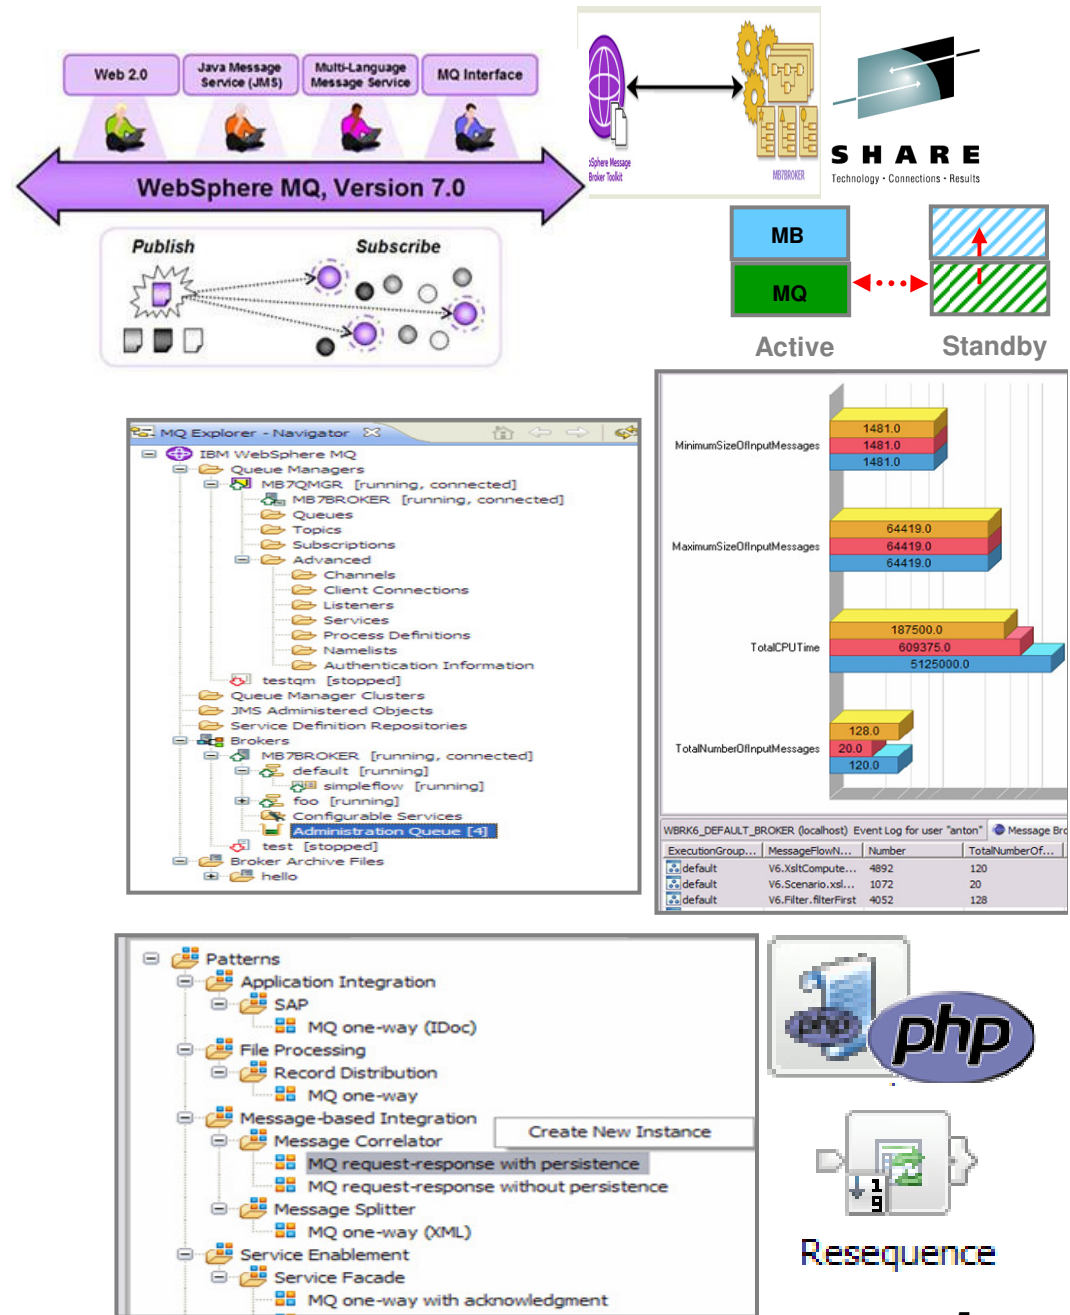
Web 2.0

Java Message Service (JMS)

Multi-Language Message Service

MQ Interface

WebSphere MQ, Version 7.0

Publish

Subscribe

Sphere Message Broker Toolkit

MB7BROKER

SHARE
Technology • Connections • Results

MB

MQ

Active

Standby

MQ Explorer - Navigator

IBM WebSphere MQ
Queue Managers
MB7QMGR [running, connected]
MB7BROKER [running, connected]
Queues
Topics
Subscriptions
Advanced
Channels
Client Connections
Listeners
Services
Process Definitions
Namelists
Authentication Information
testqm [stopped]
Queue Manager Clusters
JMS Administered Objects
Service Definition Repositories
Brokers
MB7BROKER [running, connected]
default [running]
simpleflow [running]
foo [running]
Configurable Services
Administration Queue [4]
test [stopped]
Broker Archive Files
hello

MinimumSizeOfInputMessages
1481.0
1481.0
1481.0

MaximumSizeOfInputMessages
64419.0
64419.0
64419.0

TotalCPUTime
187500.0
609375.0
5125000.0

TotalNumberOfInputMessages
128.0
20.0
120.0

WBRK6_DEFAULT_BROKER (localhost) Event Log for user "anton"

Message Br

| ExecutionGroup... | MessageFlowN... | Number | TotalNumberOf... |
|---|---|---|---|
| default | V6.XsltCompute... | 4892 | 120 |
| default | V6.Scenario.xsl... | 1072 | 20 |
| default | V6.Filter.filterFirst | 4052 | 128 |

Patterns
Application Integration
SAP
MQ one-way (IDoc)
File Processing
Record Distribution
MQ one-way
Message-based Integration
Message Correlator
Create New Instance
MQ request-response with persistence
MQ request-response without persistence
Message Splitter
MQ one-way (XML)
Service Enablement
Service Facade
MQ one-way with acknowledgment

php

php

Resequence